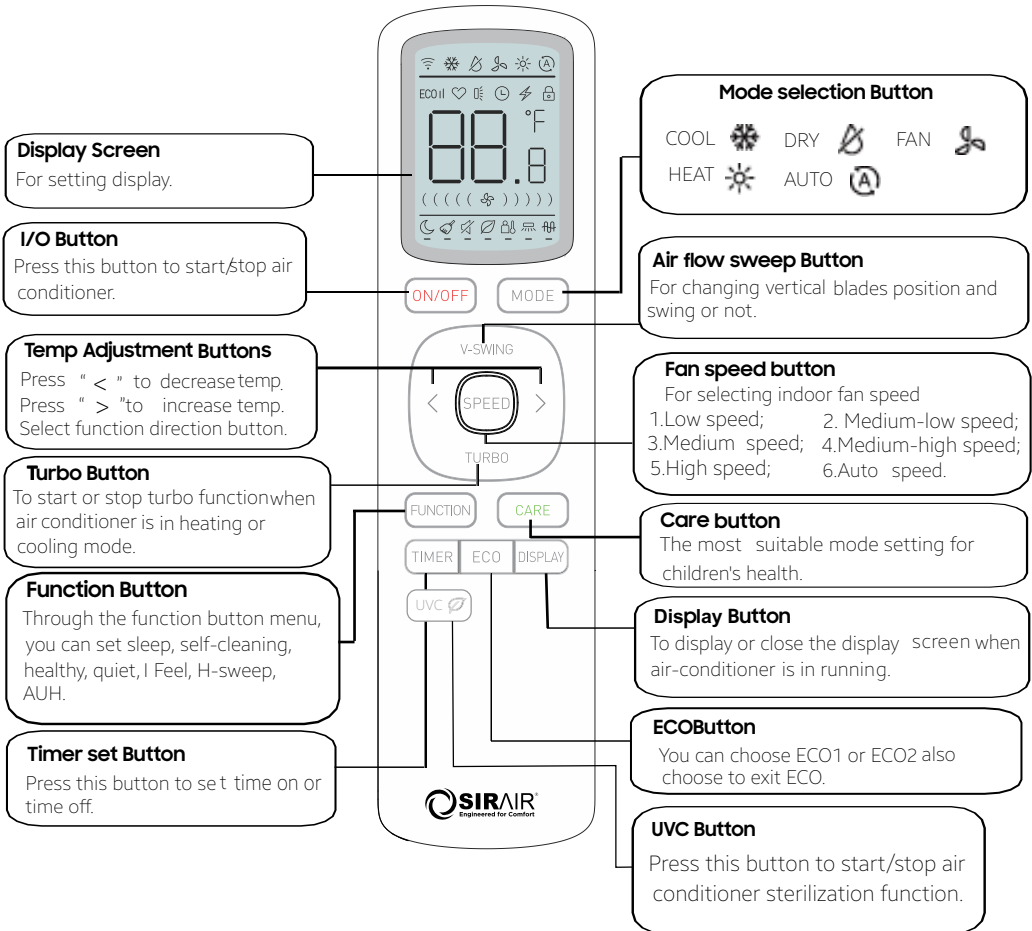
Display Screen
For setting display.

I/O Button
Press this button to start/stop air conditioner.

Temp Adjustment Buttons
Press " < " to decrease temp.
Press " > "to increase temp.
Select function direction button.

Turbo Button
To start or stop turbo function when air conditioner is in heating or cooling mode.

Function Button
Through the function button menu, you can set sleep, self-cleaning, healthy, quiet, I Feel, H-sweep, AUH.

Timer set Button
Press this button to se t time on or time off.

ECO
°F
88.8

ON/OFF
MODE
V-SWING
SPEED
TURBO
FUNCTION
CARE
TIMER
ECO
DISPLAY
UVC

SIRAIR
Engineered for Comfort

Mode selection Button
COOL DRY FAN
HEAT AUTO

Air flow sweep Button
For changing vertical blades position and swing or not.

Fan speed button
For selecting indoor fan speed
1.Low speed; 2. Medium-low speed;
3.Medium speed; 4.Medium-high speed;
5.High speed; 6.Auto speed.

Care button
The most suitable mode setting for children's health.

Display Button
To display or close the display screen when air-conditioner is in running.

ECOButton
You can choose ECO1 or ECO2 also choose to exit ECO.

UVC Button
Press this button to start/stop air conditioner sterilization function.